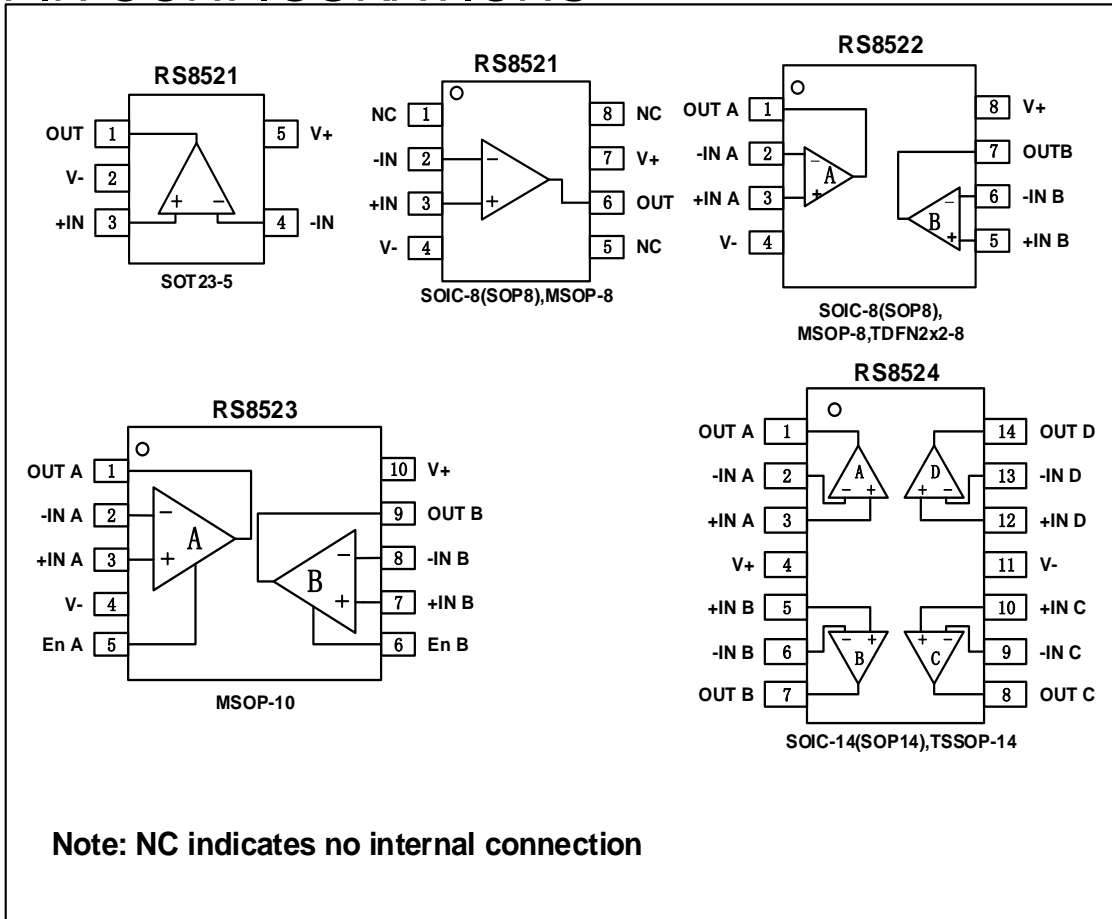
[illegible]

RS8521

OUT 1
V- 2
+IN 3
5 V+
4 -IN
+
−
SOT23-5

RS8521

NC 1
-IN 2
+IN 3
V- 4
8 NC
7 V+
6 OUT
5 NC
−
+
SOIC-8(SOP8),MSOP-8

RS8522

OUT A 1
-IN A 2
+IN A 3
V- 4
8 V+
7 OUTB
6 -IN B
5 +IN B
A
B
SOIC-8(SOP8), MSOP-8,TDFN2x2-8

RS8523

OUT A 1
-IN A 2
+IN A 3
V- 4
En A 5
10 V+
9 OUT B
8 -IN B
7 +IN B
6 En B
A
B
MSOP-10

RS8524

OUT A 1
-IN A 2
+IN A 3
V+ 4
+IN B 5
-IN B 6
OUT B 7
14 OUT D
13 -IN D
12 +IN D
11 V-
10 +IN C
9 -IN C
8 OUT C
A
B
C
D
SOIC-14(SOP14),TSSOP-14

Note: NC indicates no internal connection